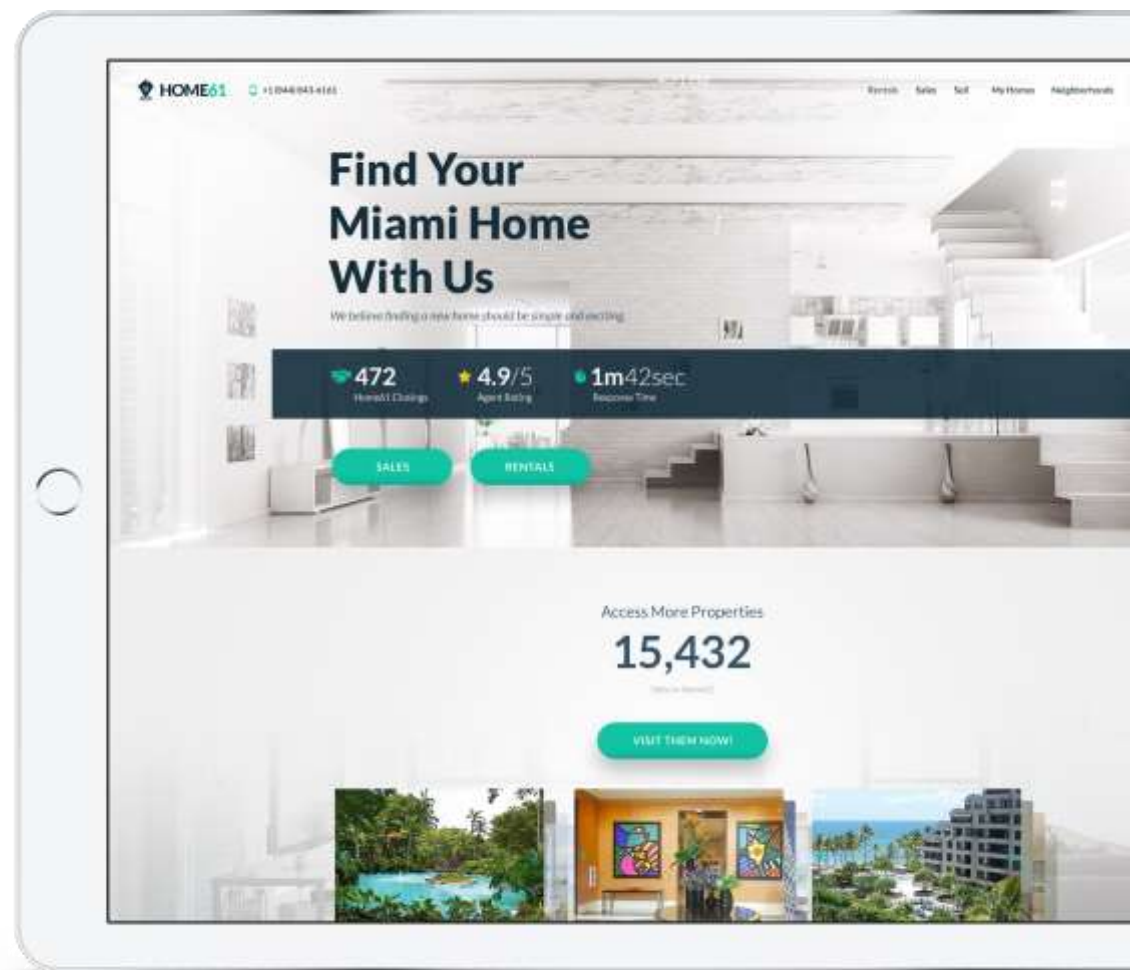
HOME61 +1 (844) 843-6161

Rentals Sales Sell My Homes Neighborhoods

Find Your Miami Home With Us

We believe finding a new home should be simple and exciting

472 Home61 Closings

4.9/5 Agent Rating

1m42sec Response Time

SALES

RENTALS

Access More Properties

15,432

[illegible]

VISIT THEM NOW!